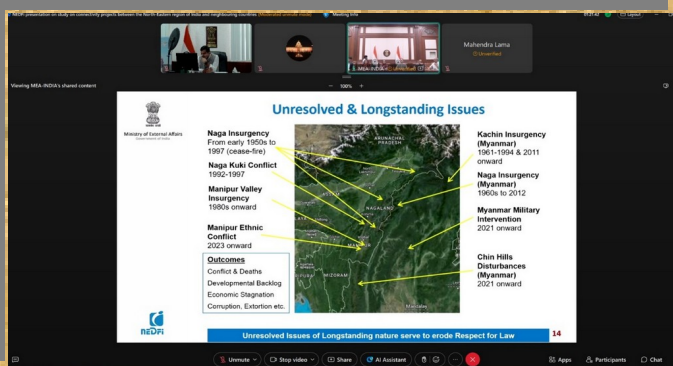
NEDFi presentation on study on connectivity projects between the North Eastern region of India and neighbouring countries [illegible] Meeting Info

01:21:42 Leave

Mahendra Lama

Unverified

MEA-INDIA

Viewing MEA-INDIA's shared content

100%

Ministry of External Affairs

Unresolved & Longstanding Issues

Naga Insurgency
From early 1950s to 1997 (cease-fire)

Naga Kuki Conflict
1992-1997

Manipur Valley Insurgency
1980s onward

Manipur Ethnic Conflict
2023 onward

Outcomes
Conflict & Deaths
Developmental Backlog
Economic Stagnation
Corruption, Extortion etc.

ARUNACHAL PRADESH

NAGALAND

MANIPUR

MIZORAM

Mandalay

Kachin Insurgency (Myanmar)
1961-1994 & 2011 onward

Naga Insurgency (Myanmar)
1960s to 2012

Myanmar Military Intervention
2021 onward

Chin Hills Disturbances (Myanmar)
2021 onward

NEDFi

Unresolved Issues of Longstanding nature serve to erode Respect for Law

14

Unmute

Stop video

Share

AI Assistant

Apps

Participants

Chat